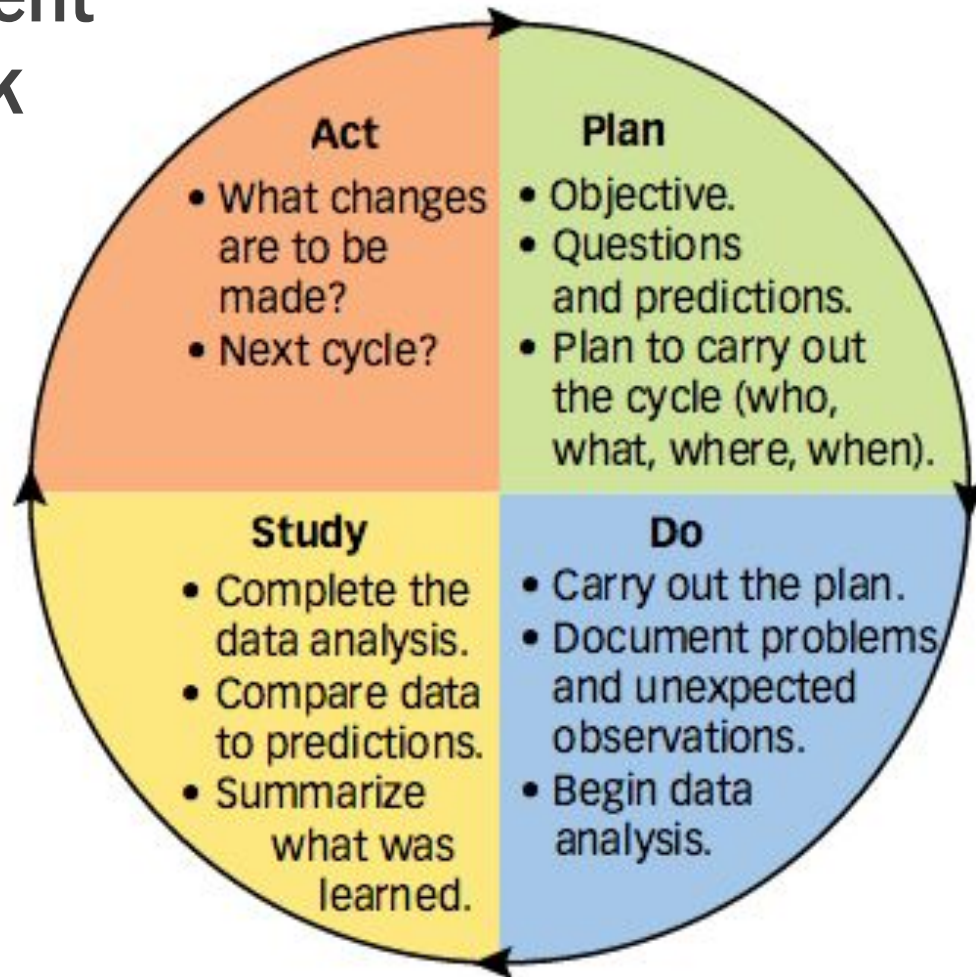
ent
k

Act
• What changes are to be made?
• Next cycle?

Plan
• Objective.
• Questions and predictions.
• Plan to carry out the cycle (who, what, where, when).

Study
• Complete the data analysis.
• Compare data to predictions.
• Summarize what was learned.

Do
• Carry out the plan.
• Document problems and unexpected observations.
• Begin data analysis.